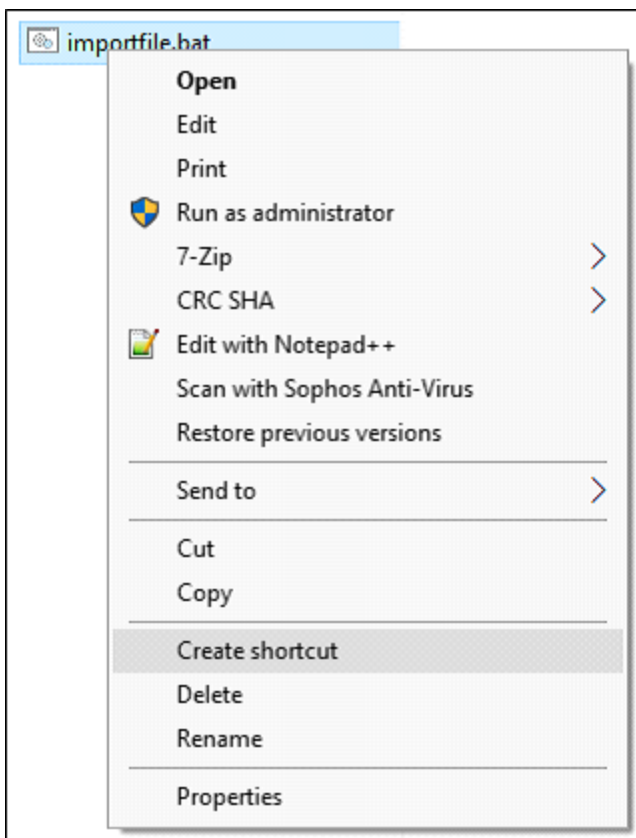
importfile.bat

Open
Edit
Print
Run as administrator
7-Zip
CRC SHA
Edit with Notepad++
Scan with Sophos Anti-Virus
Restore previous versions

Send to

Cut
Copy

Create shortcut
Delete
Rename

Properties